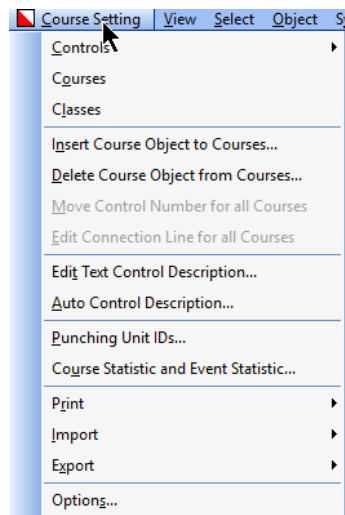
Course Setting View Select Object S

Controls
Courses
Classes
Insert Course Object to Courses...
Delete Course Object from Courses...
Move Control Number for all Courses
Edit Connection Line for all Courses
Edit Text Control Description...
Auto Control Description...
Punching Unit IDs...
Course Statistic and Event Statistic...
Print
Import
Export
Options...